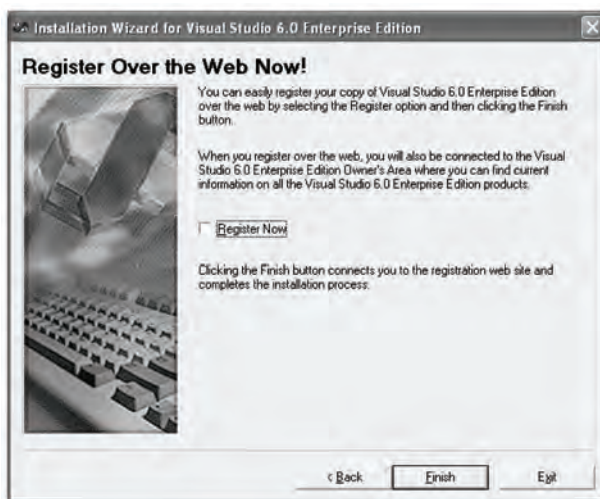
Installation Wizard for Visual Studio 6.0 Enterprise Edition

Register Over the Web Now!

You can easily register your copy of Visual Studio 6.0 Enterprise Edition over the web by selecting the Register option and then clicking the Finish button.

When you register over the web, you will also be connected to the Visual Studio 6.0 Enterprise Edition Owner's Area where you can find current information on all the Visual Studio 6.0 Enterprise Edition products.

Register Now

Clicking the Finish button connects you to the registration web site and completes the installation process.

< Back

Finish

Exit